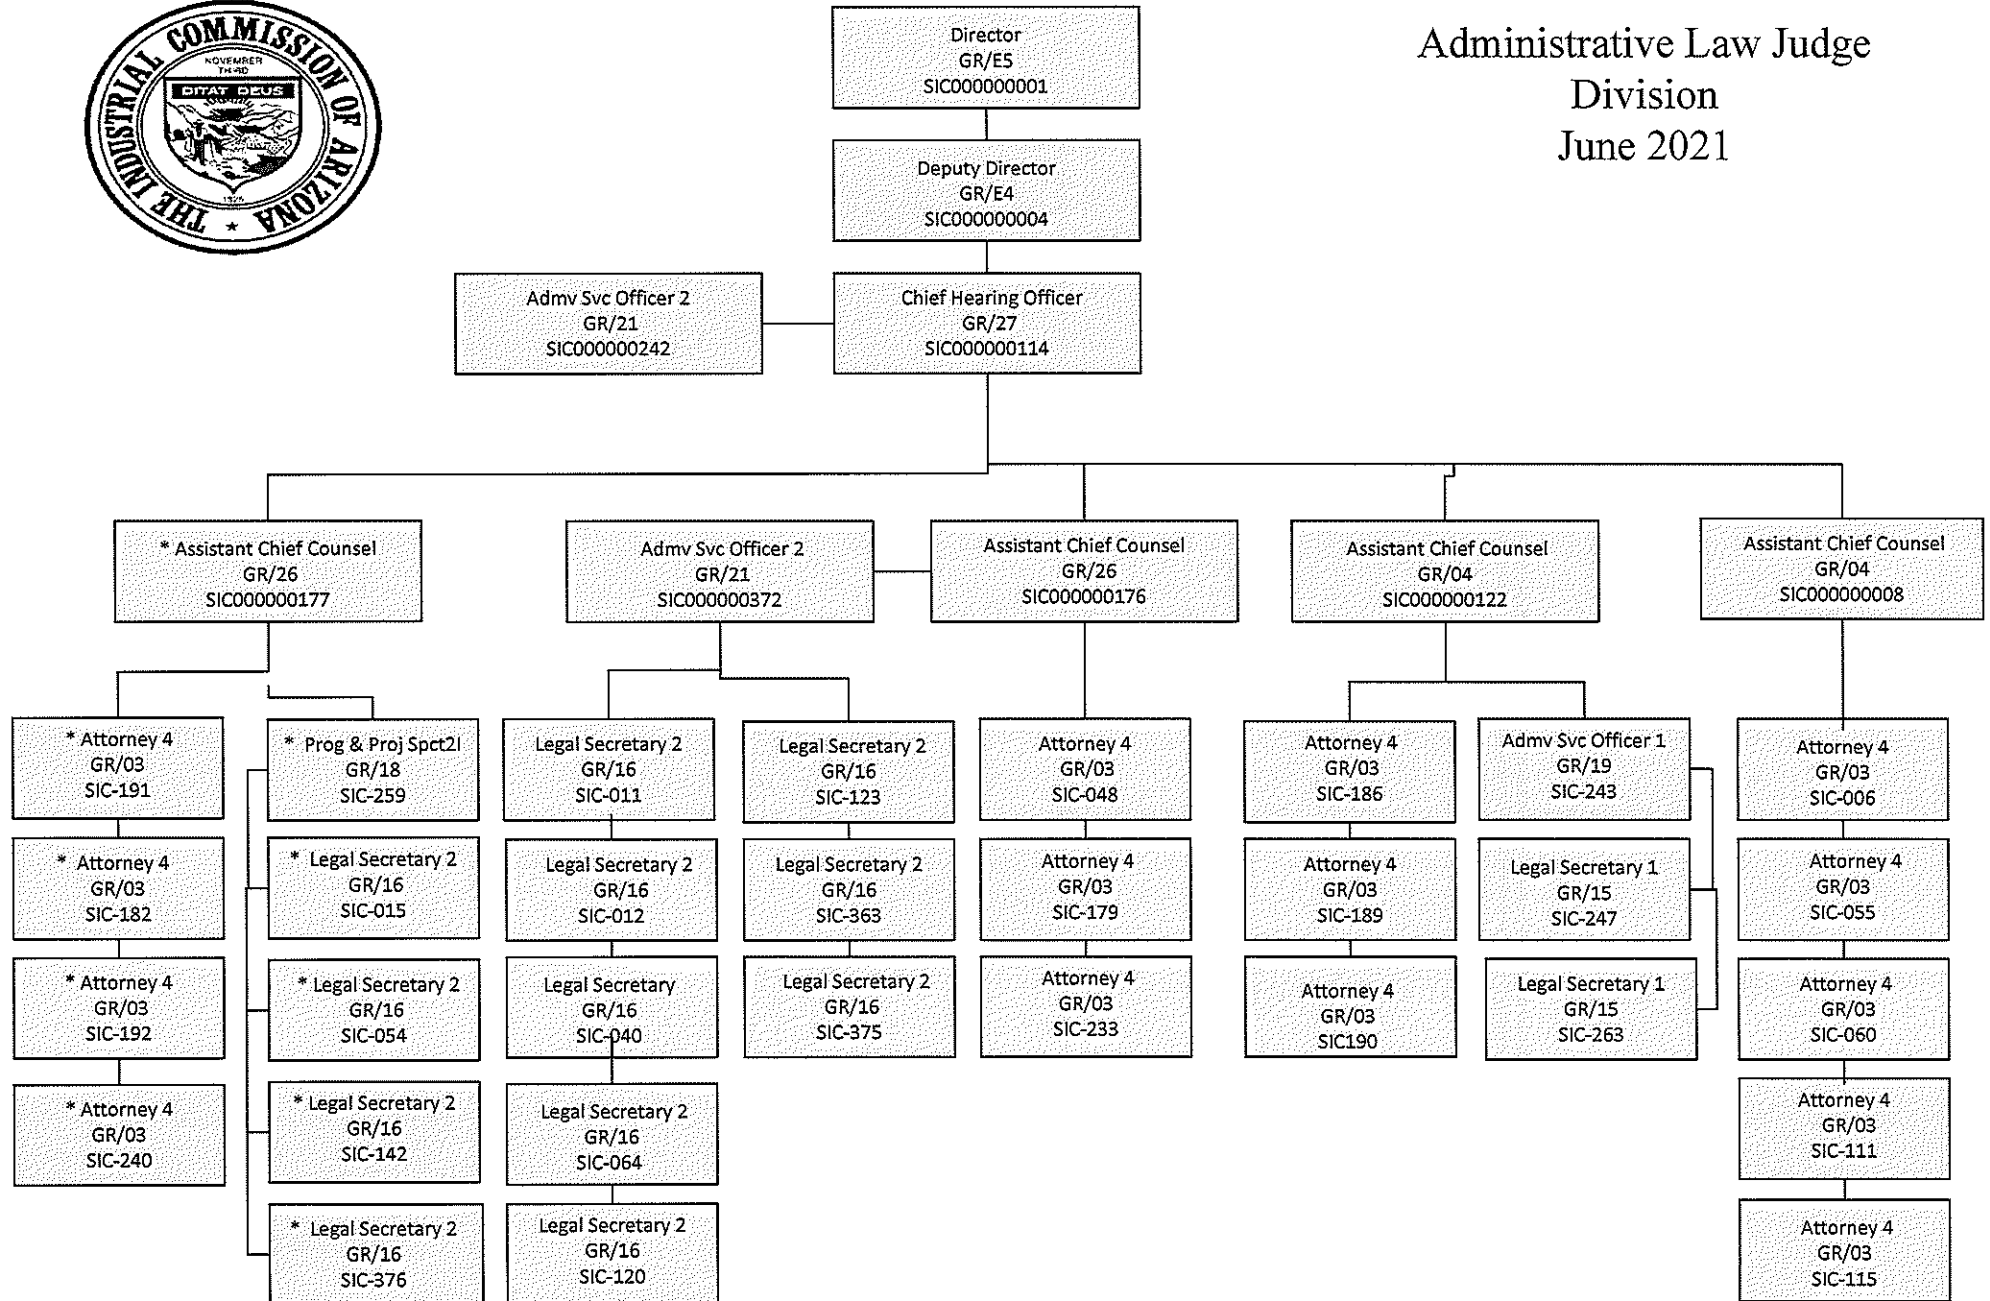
THE INDUSTRIAL COMMISSION OF ARIZONA
NOVEMBER THIRD
DITAT DEUS
1925

Director
GR/E5
SIC000000001

Administrative Law Judge Division
June 2021

Deputy Director
GR/E4
SIC000000004

Admv Svc Officer 2
GR/21
SIC000000242

Chief Hearing Officer
GR/27
SIC000000114

* Assistant Chief Counsel
GR/26
SIC000000177

Admv Svc Officer 2
GR/21
SIC000000372

Assistant Chief Counsel
GR/26
SIC000000176

Assistant Chief Counsel
GR/04
SIC000000122

Assistant Chief Counsel
GR/04
SIC000000008

* Attorney 4
GR/03
SIC-191

* Attorney 4
GR/03
SIC-182

* Attorney 4
GR/03
SIC-192

* Attorney 4
GR/03
SIC-240

* Prog & Proj Spct2l
GR/18
SIC-259

* Legal Secretary 2
GR/16
SIC-015

* Legal Secretary 2
GR/16
SIC-054

* Legal Secretary 2
GR/16
SIC-142

* Legal Secretary 2
GR/16
SIC-376

Legal Secretary 2
GR/16
SIC-011

Legal Secretary 2
GR/16
SIC-012

Legal Secretary
GR/16
SIC-040

Legal Secretary 2
GR/16
SIC-064

Legal Secretary 2
GR/16
SIC-120

Legal Secretary 2
GR/16
SIC-123

Legal Secretary 2
GR/16
SIC-363

Legal Secretary 2
GR/16
SIC-375

Attorney 4
GR/03
SIC-048

Attorney 4
GR/03
SIC-179

Attorney 4
GR/03
SIC-233

Attorney 4
GR/03
SIC-186

Attorney 4
GR/03
SIC-189

Attorney 4
GR/03
SIC190

Admv Svc Officer 1
GR/19
SIC-243

Legal Secretary 1
GR/15
SIC-247

Legal Secretary 1
GR/15
SIC-263

Attorney 4
GR/03
SIC-006

Attorney 4
GR/03
SIC-055

Attorney 4
GR/03
SIC-060

Attorney 4
GR/03
SIC-111

Attorney 4
GR/03
SIC-115